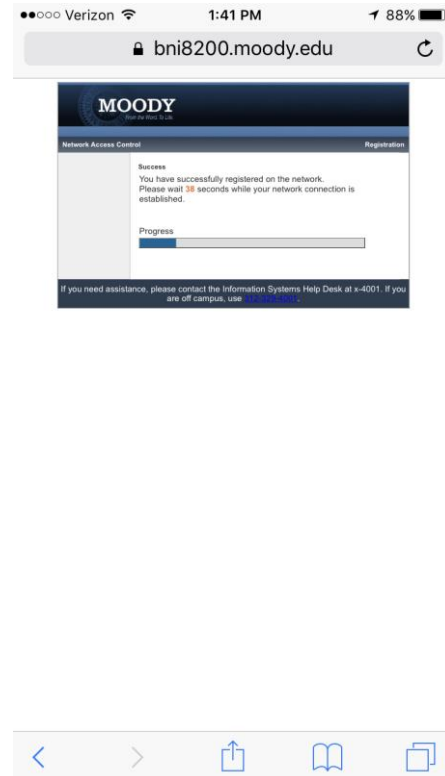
●●○○○ Verizon 1:41 PM 88%

bni8200.moody.edu

MOODY

From the Word. To Life.

Network Access Control

Registration

Success

You have successfully registered on the network. Please wait 38 seconds while your network connection is established.

Progress

If you need assistance, please contact the Information Systems Help Desk at x-4001. If you are off campus, use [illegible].